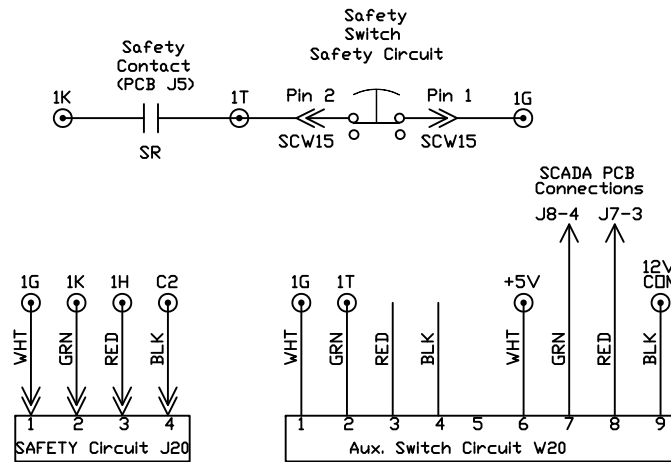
Safety Switch Safety Circuit

Safety Contact (PCB J5)

1K

1T

Pin 2

Pin 1

1G

SR

SCW15

SCW15

SCADA PCB Connections

J8-4

J7-3

1G

1K

1H

C2

WHT

GRN

RED

BLK

1

2

3

4

SAFETY Circuit J20

1G

1T

+5V

12V COM

WHT

GRN

RED

BLK

WHT

GRN

RED

BLK

1

2

3

4

5

6

7

8

9

Aux. Switch Circuit W20